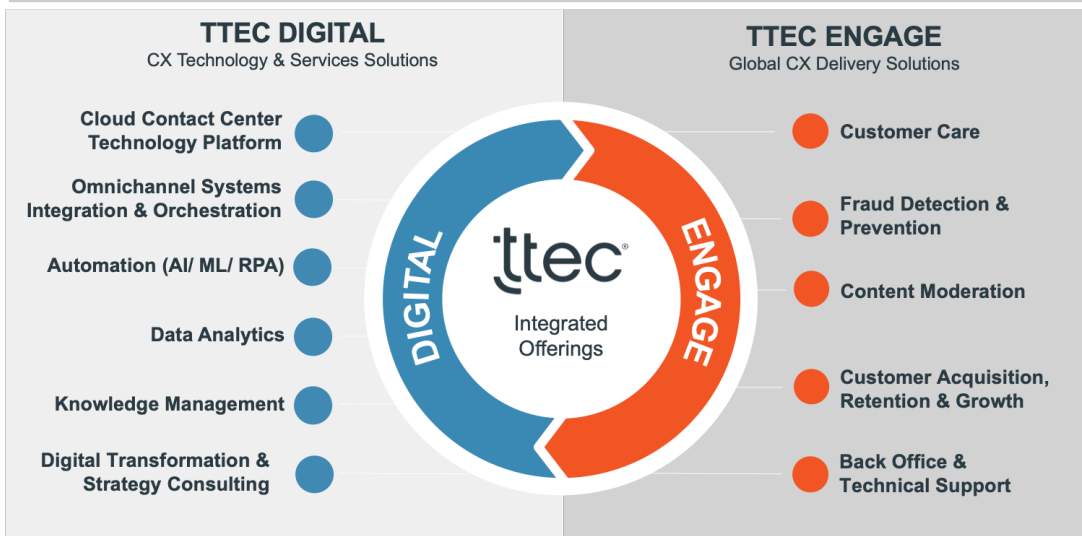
TTEC DIGITAL
CX Technology & Services Solutions

Cloud Contact Center Technology Platform

Omnichannel Systems Integration & Orchestration

Automation (AI/ ML/ RPA)

Data Analytics

Knowledge Management

Digital Transformation & Strategy Consulting

TTEC ENGAGE
Global CX Delivery Solutions

Customer Care

Fraud Detection & Prevention

Content Moderation

Customer Acquisition, Retention & Growth

Back Office & Technical Support

DIGITAL

ttec®

Integrated Offerings

ENGAGE